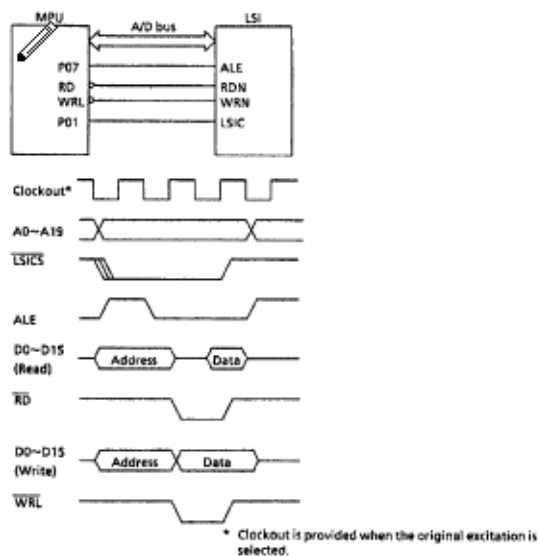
MPU

A/D bus

LSI

P07

RD

WRL

P01

ALE

RDN

WRN

LSIC

Clockout*

A0~A19

$\overline{\text{LSICS}}$

ALE

D0~D15 (Read)

Address

Data

$\overline{\text{RD}}$

D0~D15 (Write)

Address

Data

$\overline{\text{WRL}}$

* Clockout is provided when the original excitation is selected.